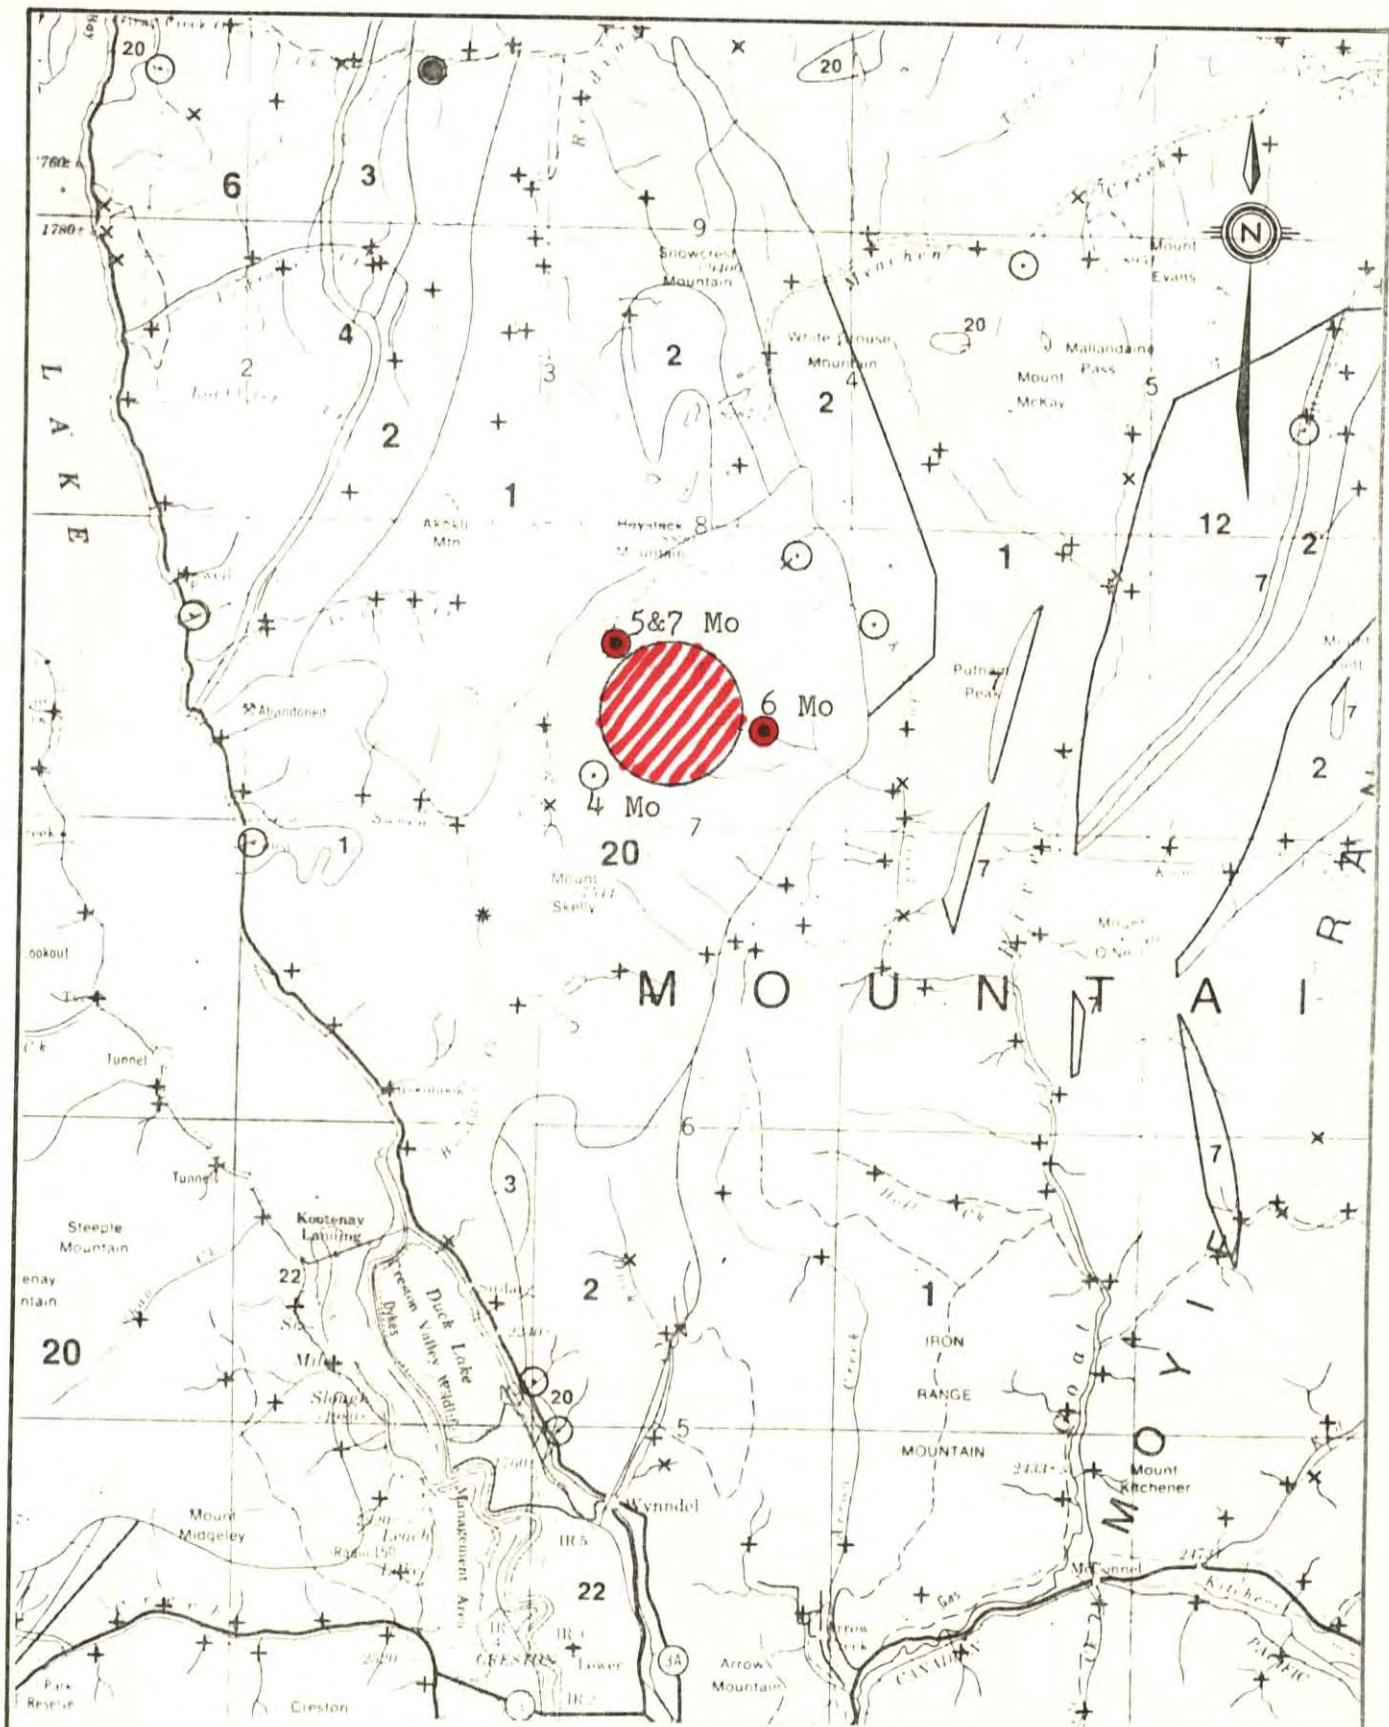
20
20
1760
1780
6
3
9
Snowcrest Mountain
Mount Evans
4
2
3
2
White House Mountain
20
Mallandaine Pass
Mount McKay
5
4
2
L
A
K
E
2
1
Akokli Mtn
Haystack Mountain
8
12
2
1
7
5&7 Mo
Putnam Peak
6 Mo
7
2
Abandoned
4 Mo
7
1
20
Mount Skelly
7
Lookout
M O U N T A I
Tunnel
6
Tunnel
3
Steeple Mountain
Kootenay Landing
22
Duck Lake
Creston Valley Wildlife Management Area
2
1
IRON RANGE MOUNTAIN
20
20
5
Mount Kitchener
Wynndel
Mount Midgeley
Leach Lake
IR 5
22
McConnell
Kitchener
IR
IR 2
Lower
3A
Arrow Mountain
Creston
CRESTON
Park Reserve
Arrow Creek
M O Y I E R A